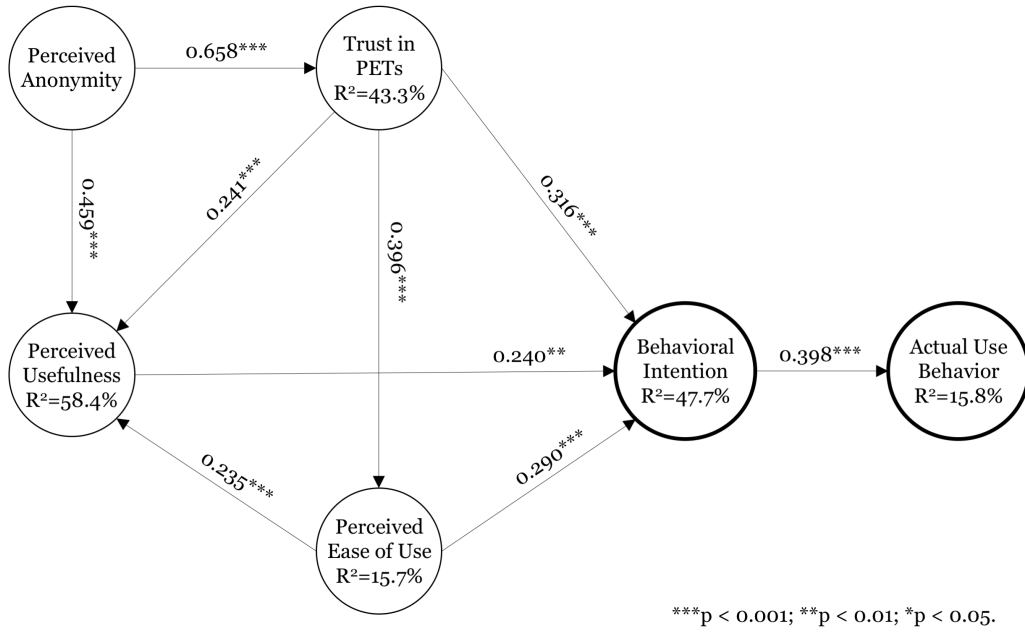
Perceived Anonymity

0.658***

Trust in PETs
R²=43.3%

0.459***

0.241***

0.396***

0.316***

Perceived Usefulness
R²=58.4%

0.240**

Behavioral Intention
R²=47.7%

0.398***

Actual Use Behavior
R²=15.8%

0.235***

0.290***

Perceived Ease of Use
R²=15.7%

***p < 0.001; **p < 0.01; *p < 0.05.